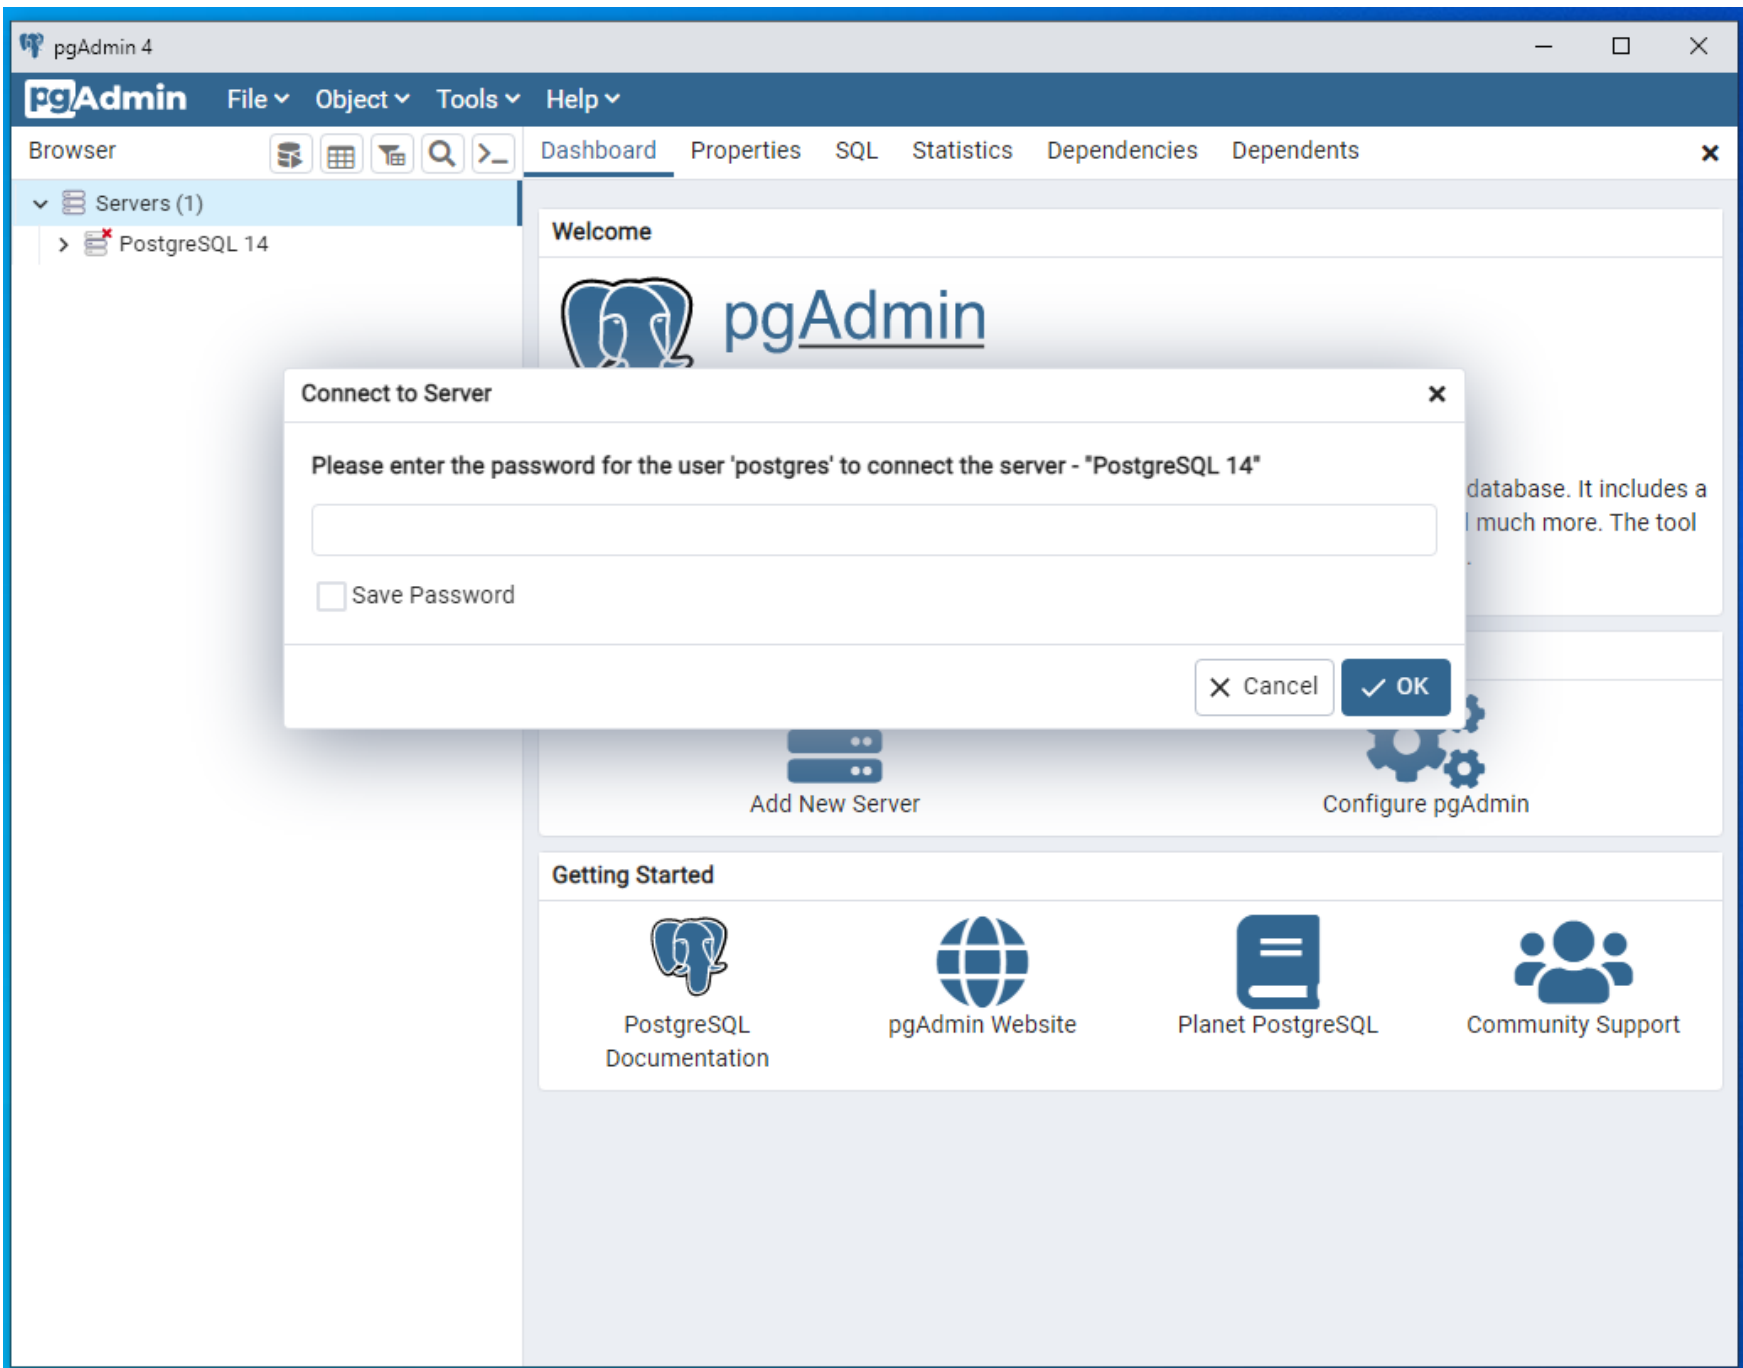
pgAdmin 4

pgAdmin File Object Tools Help

Browser

Dashboard Properties SQL Statistics Dependencies Dependents

Servers (1)
PostgreSQL 14

Welcome

pgAdmin

database. It includes a
much more. The tool

Connect to Server

Please enter the password for the user 'postgres' to connect the server - "PostgreSQL 14"

Save Password

Cancel OK

Add New Server

Configure pgAdmin

Getting Started

PostgreSQL Documentation

pgAdmin Website

Planet PostgreSQL

Community Support